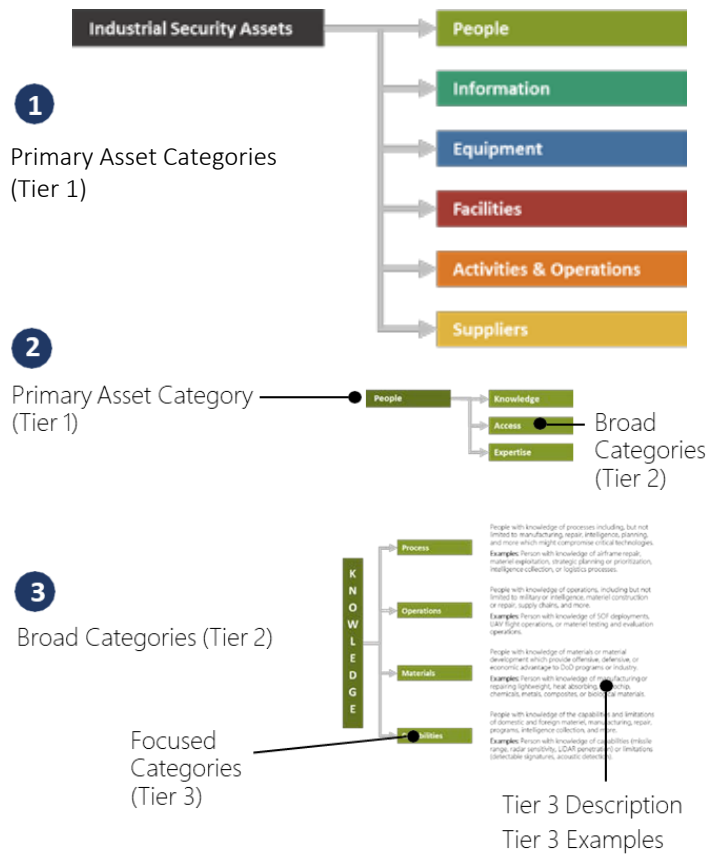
Industrial Security Assets

People

Information

Equipment

Facilities

Activities & Operations

Suppliers

1

Primary Asset Categories (Tier 1)

2

Primary Asset Category (Tier 1)

People

Knowledge

Access

Expertise

Broad Categories (Tier 2)

3

Broad Categories (Tier 2)

K N O W L E D G E

Process

People with knowledge of processes including, but not limited to manufacturing, repair, intelligence, planning, and more which might compromise critical technologies.

Examples: Person with knowledge of airframe repair, materiel exploitation, strategic planning or prioritization, intelligence collection, or logistics processes.

Operations

People with knowledge of operations, including but not limited to military or intelligence, materiel construction or repair, supply chains, and more.

Examples: Person with knowledge of SOF deployments, UAV flight operations, or materiel testing and evaluation operations.

Materials

People with knowledge of materials or material development which provide offensive, defensive, or economic advantage to DoD programs or industry.

Examples: Person with knowledge of manufacturing or repairing lightweight, heat absorbing, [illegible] chemicals, metals, composites, or biological materials.

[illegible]bilities

People with knowledge of the capabilities and limitations of domestic and foreign materiel, manufacturing, repair, programs, intelligence collection, and more.

Examples: Person with knowledge of capabilities (missile range, radar sensitivity, LIDAR penetration) or limitations (detectable signatures, acoustic detection).

Focused Categories (Tier 3)

Tier 3 Description

Tier 3 Examples